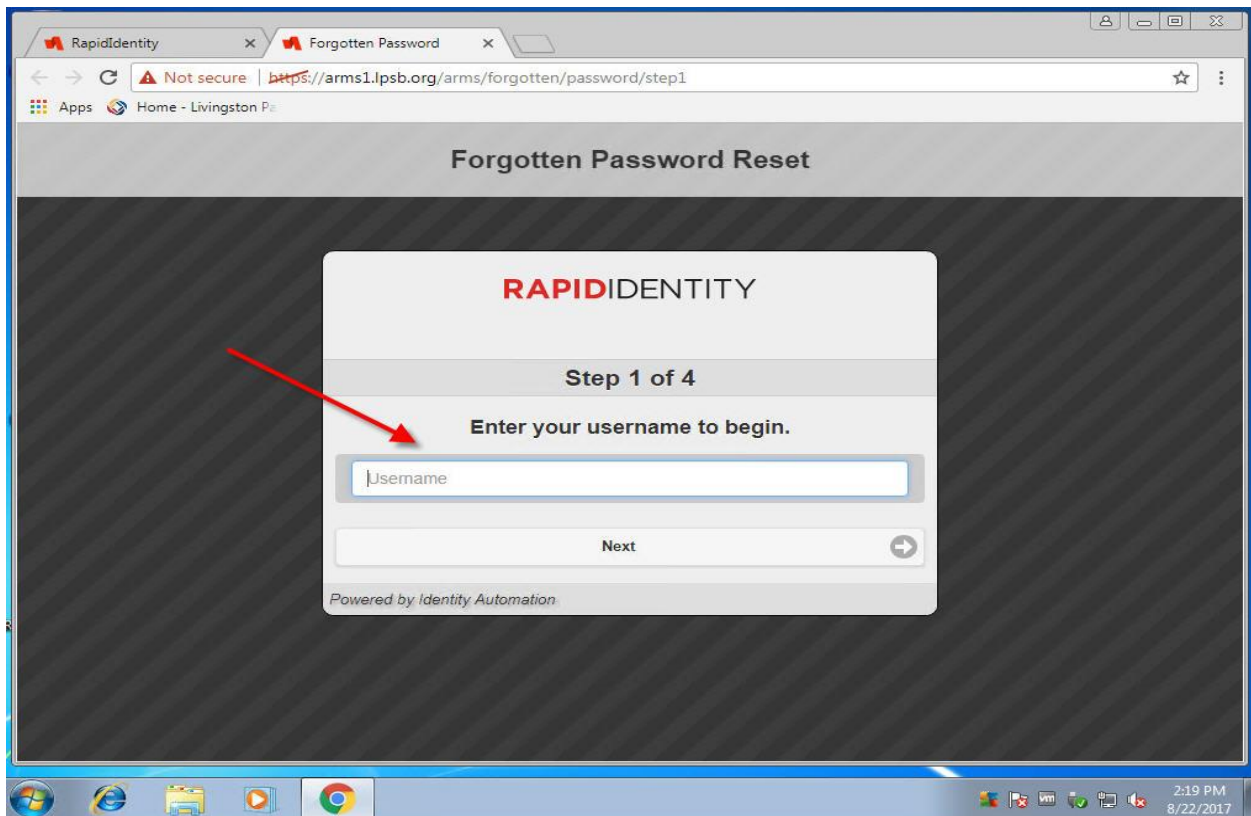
RapidIdentity ×
Forgotten Password ×

Not secure | https://arms1.lpsb.org/arms/forgotten/password/step1

Apps Home - Livingston Pa

Forgotten Password Reset

RAPIDIDENTITY

Step 1 of 4

Enter your username to begin.

Username

Next

Powered by Identity Automation

2:19 PM
8/22/2017